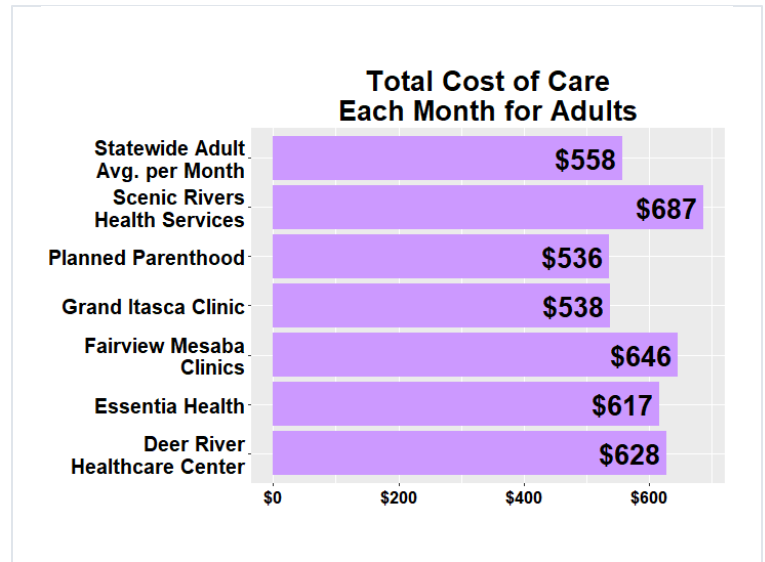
Total Cost of Care
Each Month for Adults

| | |
|---|---|
| Statewide Adult Avg. per Month | $558 |
| Scenic Rivers Health Services | $687 |
| Planned Parenthood | $536 |
| Grand Itasca Clinic | $538 |
| Fairview Mesaba Clinics | $646 |
| Essentia Health | $617 |
| Deer River Healthcare Center | $628 |

$0 $200 $400 $600